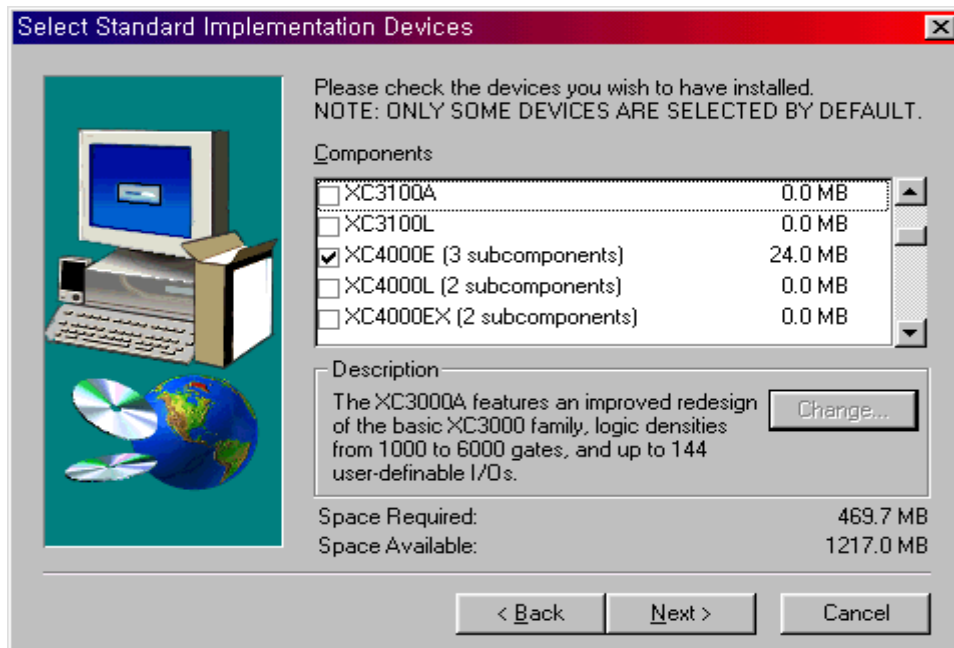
Select Standard Implementation Devices

Please check the devices you wish to have installed.
NOTE: ONLY SOME DEVICES ARE SELECTED BY DEFAULT.

Components

| | | |
|---|---|---|
| ☐ | XC3100A | 0.0 MB |
| ☐ | XC3100L | 0.0 MB |
| ☑ | XC4000E (3 subcomponents) | 24.0 MB |
| ☐ | XC4000L (2 subcomponents) | 0.0 MB |
| ☐ | XC4000EX (2 subcomponents) | 0.0 MB |

Description

The XC3000A features an improved redesign of the basic XC3000 family, logic densities from 1000 to 6000 gates, and up to 144 user-definable I/Os.

Change...

Space Required: 469.7 MB
Space Available: 1217.0 MB

< Back
Next >
Cancel